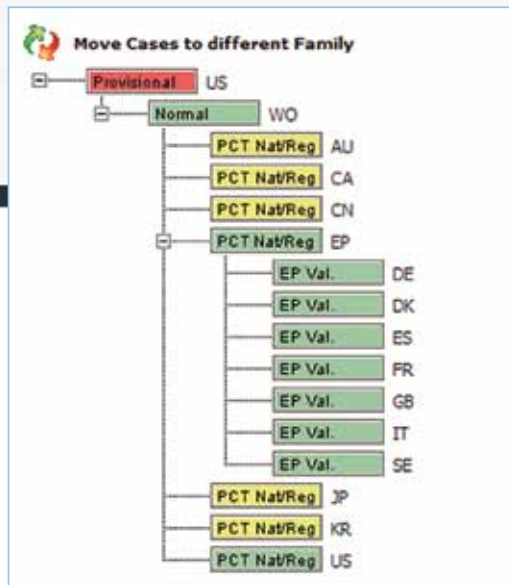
Move Cases to different Family

Provisional US
Normal WO
PCT Nat/Reg AU
PCT Nat/Reg CA
PCT Nat/Reg CN
PCT Nat/Reg EP
EP Val. DE
EP Val. DK
EP Val. ES
EP Val. FR
EP Val. GB
EP Val. IT
EP Val. SE
PCT Nat/Reg JP
PCT Nat/Reg KR
PCT Nat/Reg US